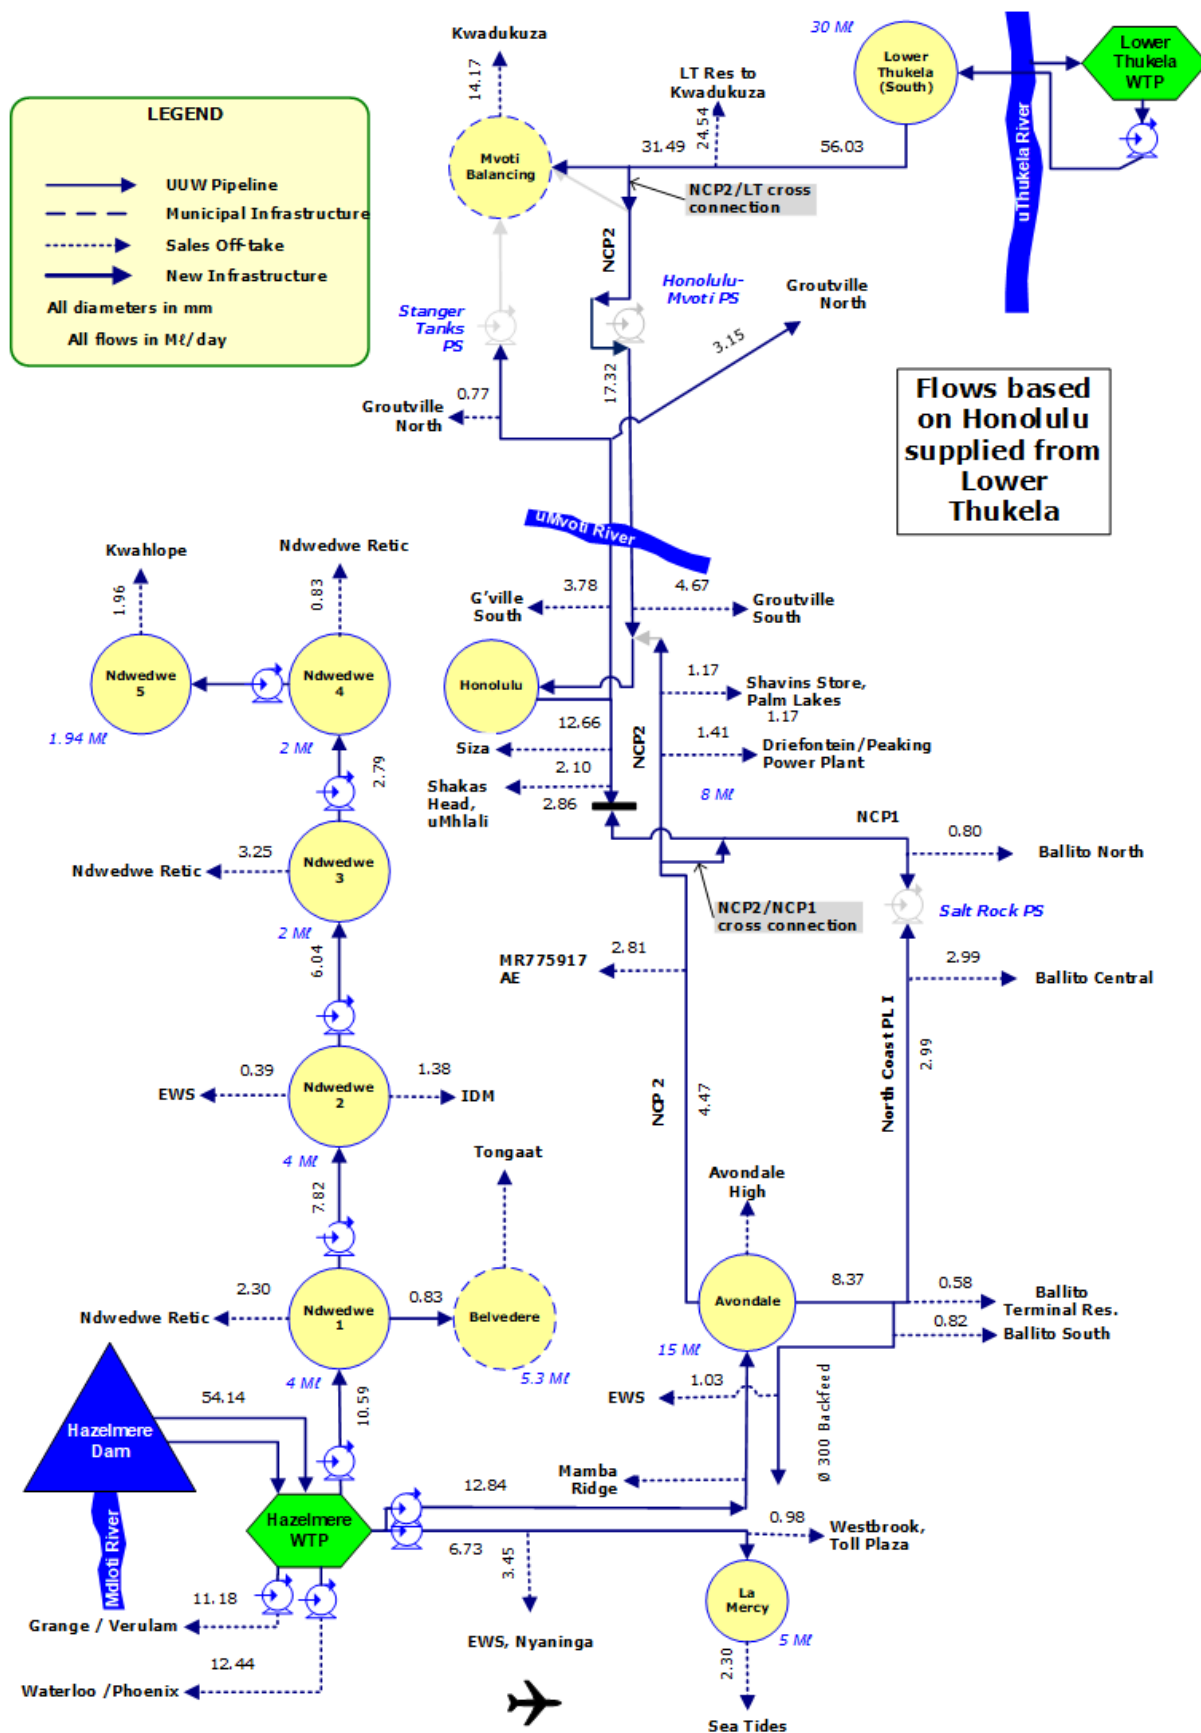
LEGEND
UUW Pipeline
Municipal Infrastructure
Sales Off take
New Infrastructure
All diameters in mm
All flows in Mℓ/day

Kwadukuza
14.17
Mvoti Balancing
LT Res to Kwadukuza
24.54
31.49
56.03
30 Mℓ
Lower Thukela (South)
Lower Thukela WTP
uThukela River
NCP2/LT cross connection
NCP2
Honolulu-Mvoti PS
Groutville North
3.15
Stanger Tanks PS
17.32
0.77
Groutville North

Flows based on Honolulu supplied from Lower Thukela

uMvoti River
Kwahlope
1.96
Ndwedwe Retic
0.83
G'ville South
3.78
4.67
Groutville South
Ndwedwe 5
Ndwedwe 4
Honolulu
1.17
Shavins Store, Palm Lakes
1.17
1.94 Mℓ
2 Mℓ
12.66
1.41
Driefontein/Peaking Power Plant
Siza
2.79
2.10
NCP2
Shakas Head, uMhlali
2.86
8 Mℓ
NCP1
0.80
Ballito North
3.25
Ndwedwe Retic
Ndwedwe 3
NCP2/NCP1 cross connection
Salt Rock PS
2 Mℓ
6.04
MR775917 AE
2.81
2.99
Ballito Central
0.39
1.38
EWS
Ndwedwe 2
IDM
NCP 2
4.47
North Coast PL I
2.99
4 Mℓ
Tongaat
Avondale High
7.82
2.30
Ndwedwe Retic
Ndwedwe 1
0.83
Belvedere
Avondale
8.37
0.58
Ballito Terminal Res.
0.82
Ballito South
5.3 Mℓ
15 Mℓ
4 Mℓ
10.59
EWS
1.03
Ø 300 Backfeed
54.14
Hazelmere Dam
Mamba Ridge
12.84
Hazelmere WTP
0.98
Westbrook, Toll Plaza
Mdloti River
6.73
3.45
11.18
La Mercy
Grange / Verulam
5 Mℓ
EWS, Nyaninga
12.44
Waterloo /Phoenix
2.30
Sea Tides